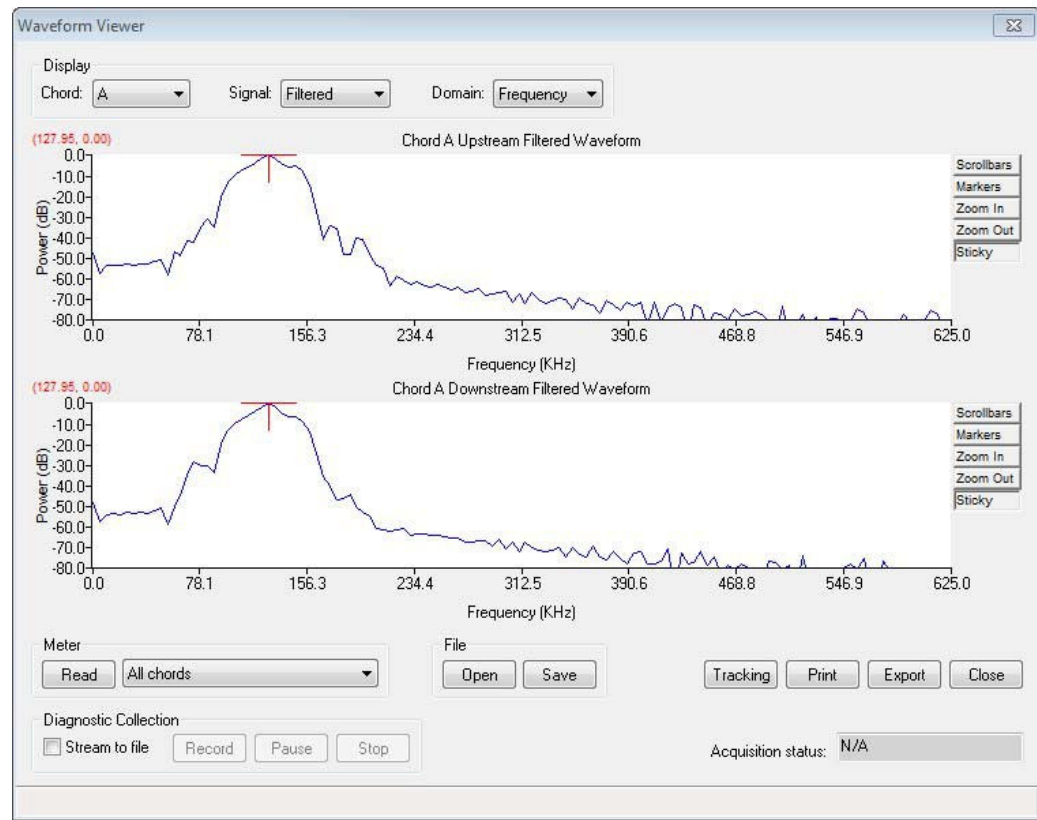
Waveform Viewer

Display

Chord: A

Signal: Filtered

Domain: Frequency

(127.95, 0.00)

Chord A Upstream Filtered Waveform

0.0
-10.0
-20.0
-30.0
-40.0
-50.0
-60.0
-70.0
-80.0

Power (dB)

0.0 78.1 156.3 234.4 312.5 390.6 468.8 546.9 625.0

Frequency (KHz)

Scrollbars
Markers
Zoom In
Zoom Out
Sticky

(127.95, 0.00)

Chord A Downstream Filtered Waveform

0.0
-10.0
-20.0
-30.0
-40.0
-50.0
-60.0
-70.0
-80.0

Power (dB)

0.0 78.1 156.3 234.4 312.5 390.6 468.8 546.9 625.0

Frequency (KHz)

Scrollbars
Markers
Zoom In
Zoom Out
Sticky

Meter

Read

All chords

File

Open

Save

Tracking

Print

Export

Close

Diagnostic Collection

Stream to file

Record

Pause

Stop

Acquisition status: N/A